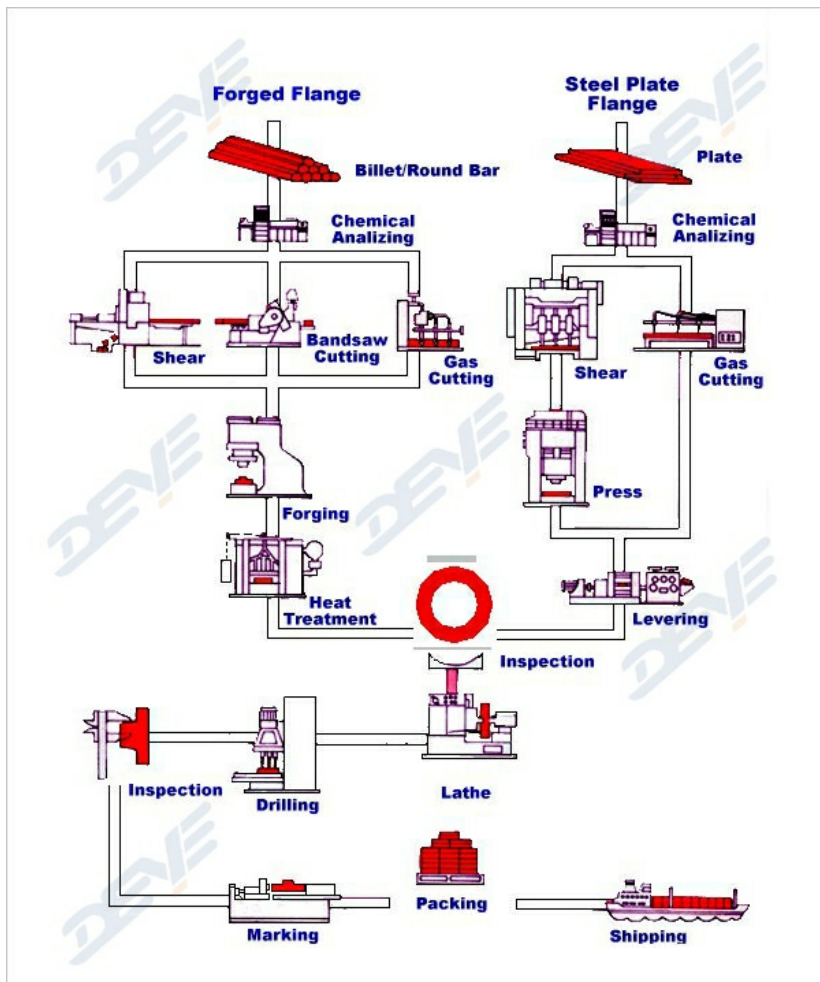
Forged Flange

Steel Plate Flange

Billet/Round Bar

Plate

Chemical Analizing

Chemical Analizing

Shear

Bandsaw Cutting

Gas Cutting

Shear

Gas Cutting

Press

Forging

Heat Treatment

Levering

Inspection

Inspection

Drilling

Lathe

Packing

Marking

Shipping

DEVE